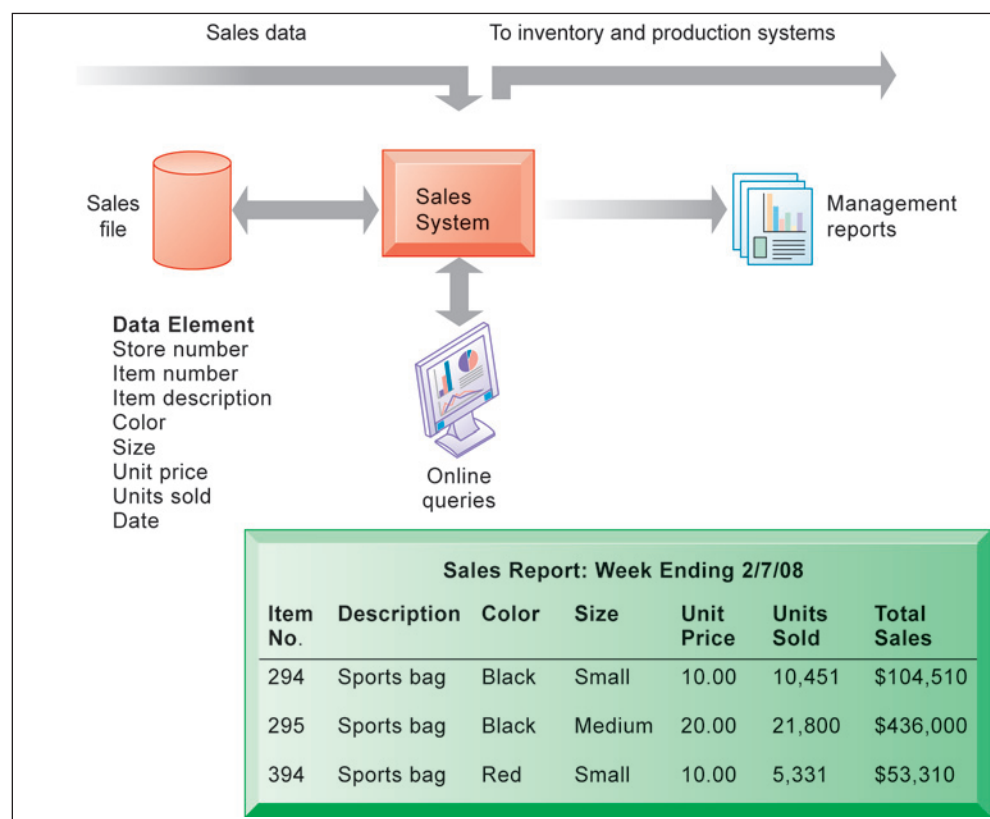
Sales data

To inventory and production systems

Sales file

Sales System

Management reports

Data Element
Store number
Item number
Item description
Color
Size
Unit price
Units sold
Date

Online queries

Sales Report: Week Ending 2/7/08

| Item No. | Description | Color | Size | Unit Price | Units Sold | Total Sales |
|---|---|---|---|---|---|---|
| 294 | Sports bag | Black | Small | 10.00 | 10,451 | \$104,510 |
| 295 | Sports bag | Black | Medium | 20.00 | 21,800 | \$436,000 |
| 394 | Sports bag | Red | Small | 10.00 | 5,331 | \$53,310 |